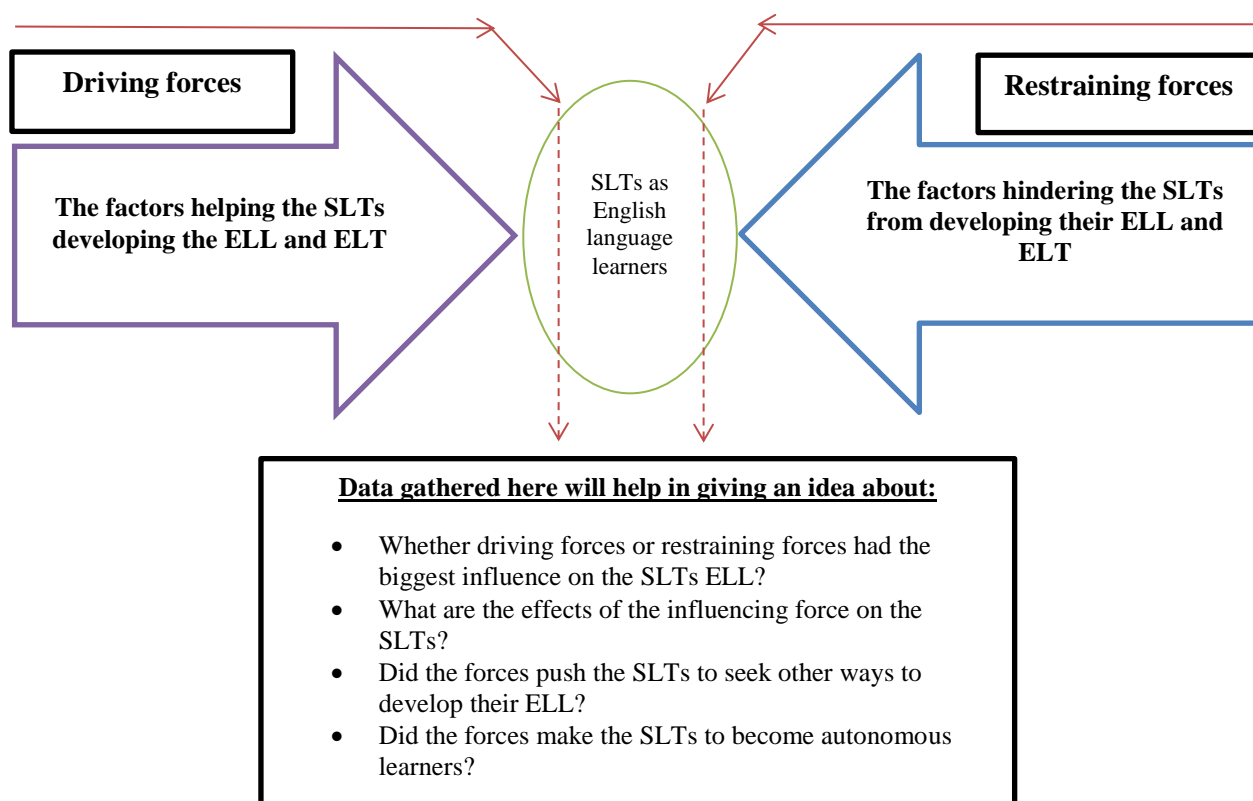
Driving forces

The factors helping the SLTs developing the ELL and ELT

SLTs as English language learners

Restraining forces

The factors hindering the SLTs from developing their ELL and ELT

Data gathered here will help in giving an idea about:

- Whether driving forces or restraining forces had the biggest influence on the SLTs ELL?
- What are the effects of the influencing force on the SLTs?
- Did the forces push the SLTs to seek other ways to develop their ELL?
- Did the forces make the SLTs to become autonomous learners?